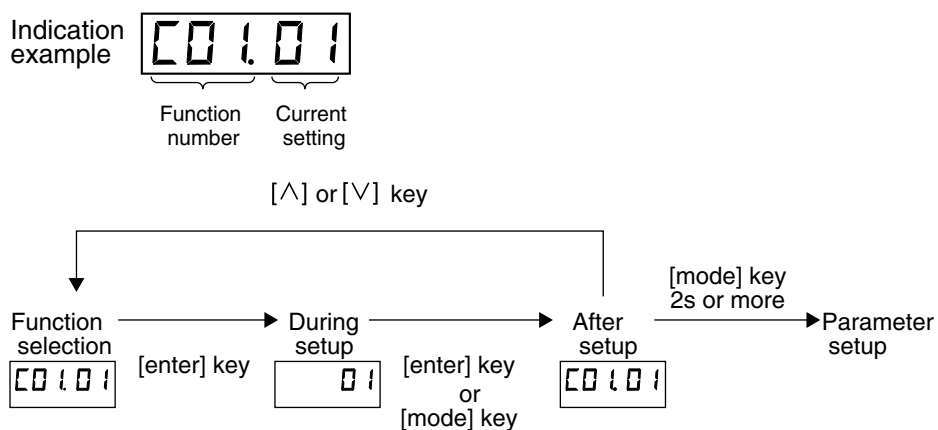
Indication example C01.01

Function number

Current setting

[$\wedge$] or [$\vee$] key

Function selection
C01.01

[enter] key

During setup
01

[enter] key
or
[mode] key

After setup
C01.01

[mode] key
2s or more

Parameter setup